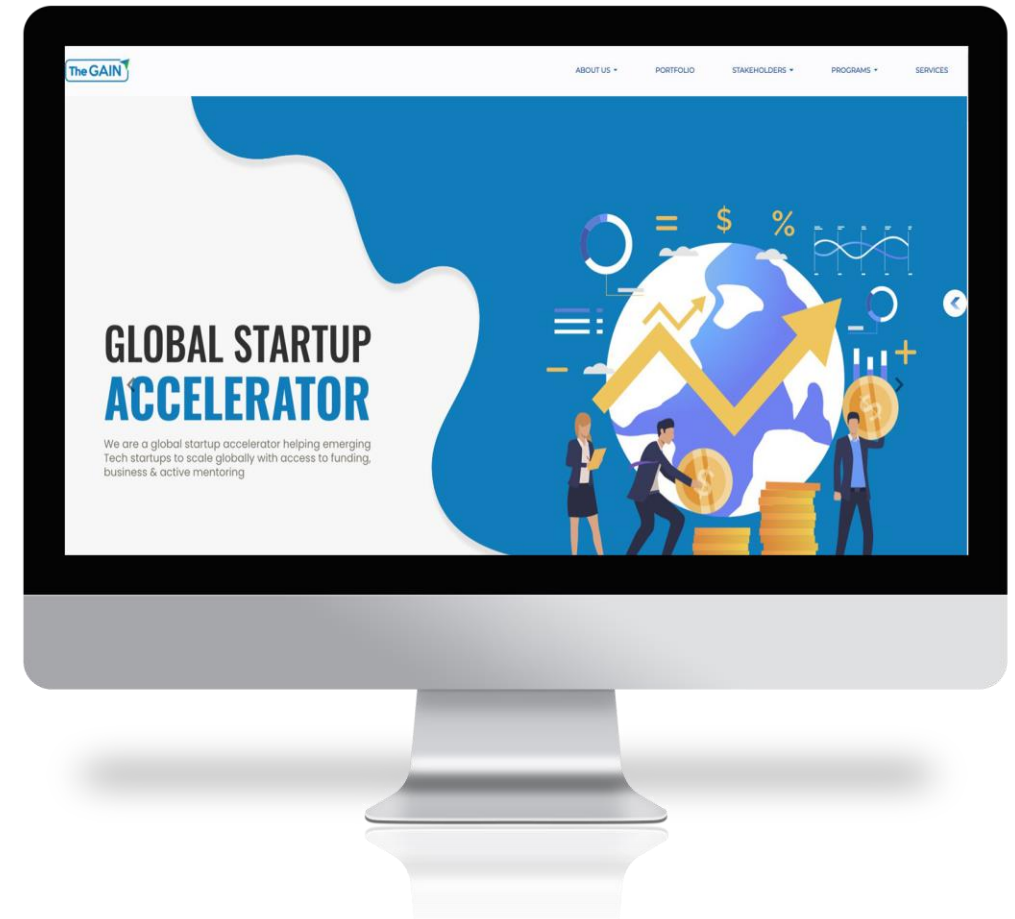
The GAIN

ABOUT US ▾ PORTFOLIO STAKEHOLDERS ▾ PROGRAMS ▾ SERVICES

GLOBAL STARTUP
ACCELERATOR

We are a global startup accelerator helping emerging Tech startups to scale globally with access to funding, business & active mentoring

$ %